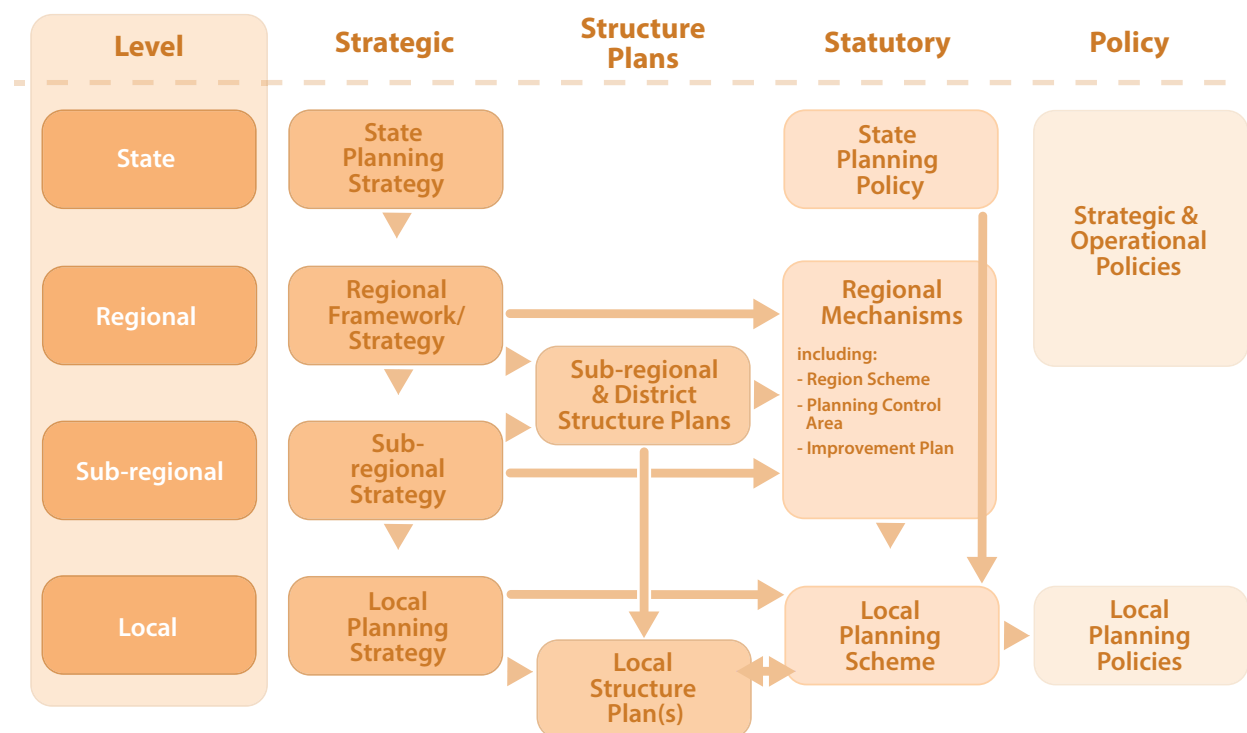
Level

Strategic

Structure Plans

Statutory

Policy

State

State Planning Strategy

State Planning Policy

Strategic & Operational Policies

Regional

Regional Framework/ Strategy

Regional Mechanisms

including:
- Region Scheme
- Planning Control Area
- Improvement Plan

Sub-regional & District Structure Plans

Sub-regional

Sub-regional Strategy

Local

Local Planning Strategy

Local Planning Scheme

Local Planning Policies

Local Structure Plan(s)